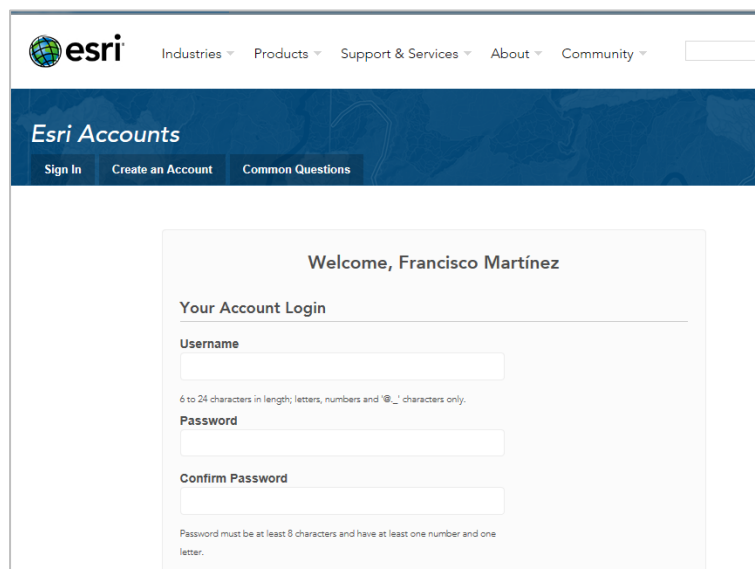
esri

Industries Products Support & Services About Community

Esri Accounts

Sign In Create an Account Common Questions

Welcome, Francisco Martínez

Your Account Login

Username

6 to 24 characters in length; letters, numbers and '@._' characters only.

Password

Confirm Password

Password must be at least 8 characters and have at least one number and one letter.